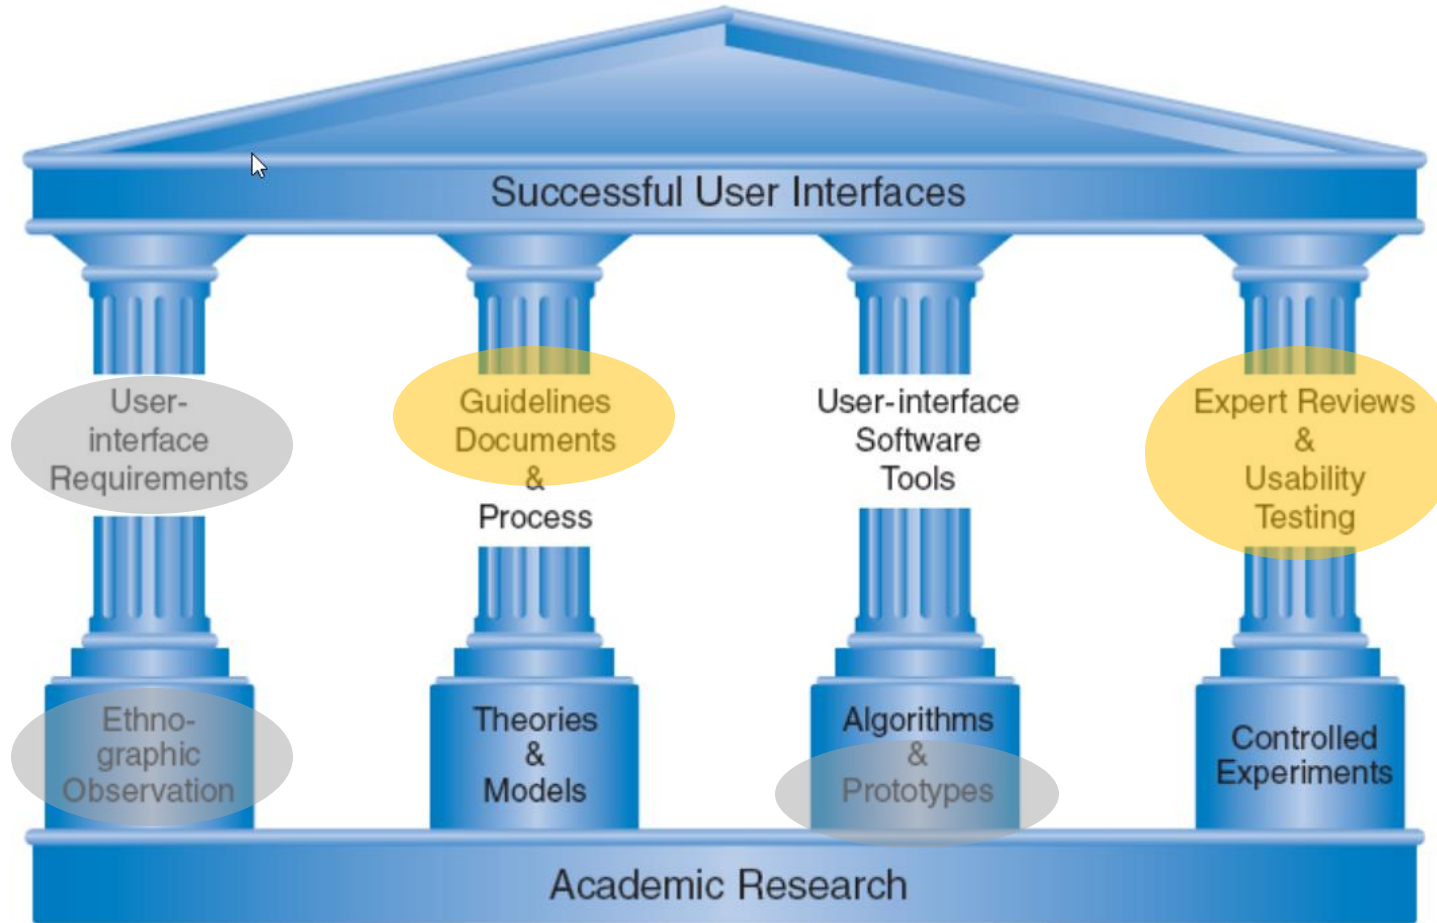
Successful User Interfaces

User-interface Requirements

Guidelines Documents & Process

User-interface Software Tools

Expert Reviews & Usability Testing

Ethnographic Observation

Theories & Models

Algorithms & Prototypes

Controlled Experiments

Academic Research